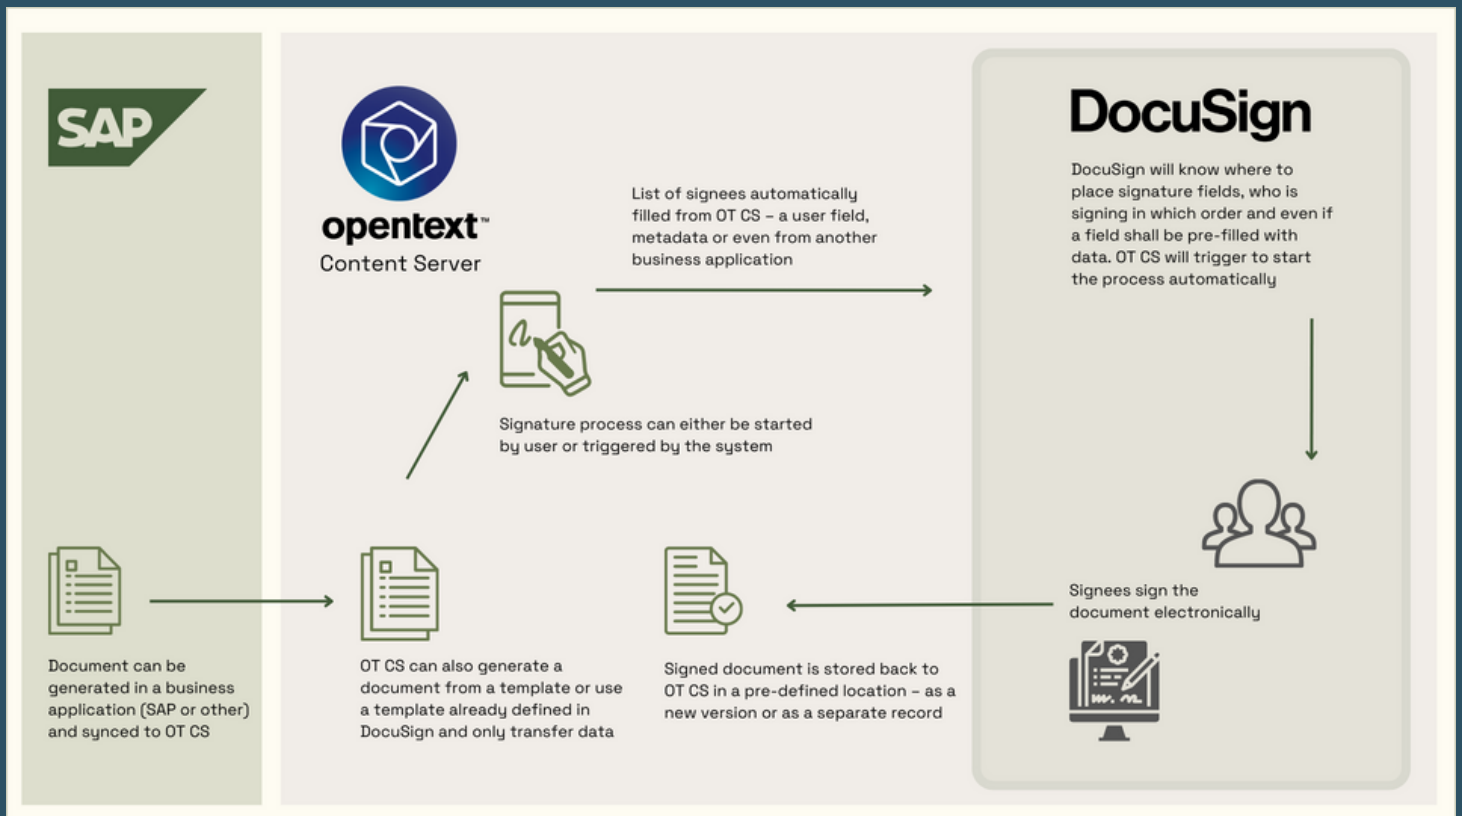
SAP

opentext™
Content Server

List of signees automatically filled from OT CS – a user field, metadata or even from another business application

DocuSign

DocuSign will know where to place signature fields, who is signing in which order and even if a field shall be pre-filled with data. OT CS will trigger to start the process automatically

Signature process can either be started by user or triggered by the system

Signees sign the document electronically

Document can be generated in a business application (SAP or other) and synced to OT CS

OT CS can also generate a document from a template or use a template already defined in DocuSign and only transfer data

Signed document is stored back to OT CS in a pre-defined location – as a new version or as a separate record